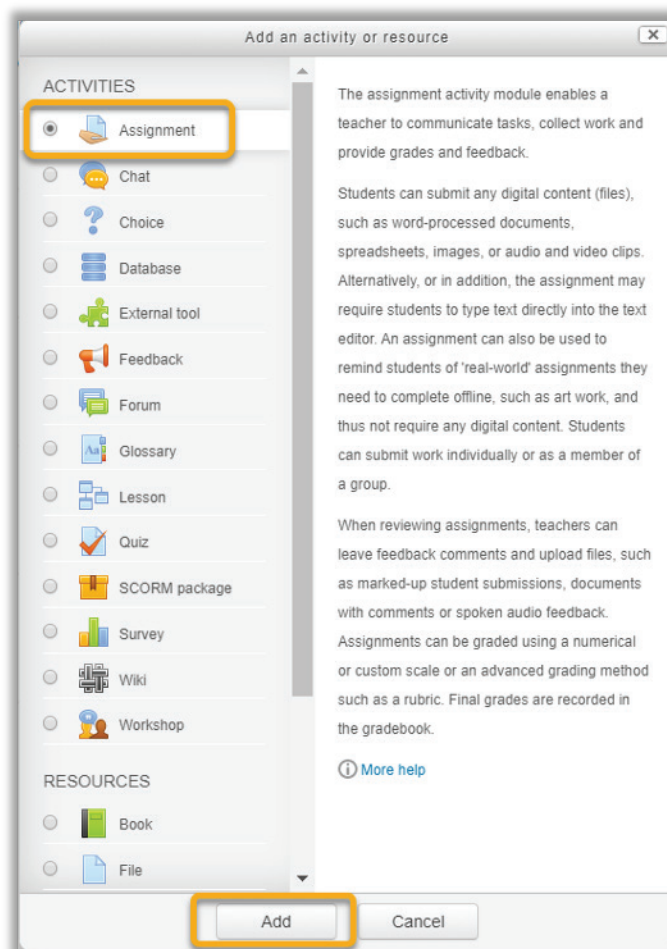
Add an activity or resource

ACTIVITIES

Assignment

Chat

Choice

Database

External tool

Feedback

Forum

Glossary

Lesson

Quiz

SCORM package

Survey

Wiki

Workshop

RESOURCES

Book

File

The assignment activity module enables a teacher to communicate tasks, collect work and provide grades and feedback.

Students can submit any digital content (files), such as word-processed documents, spreadsheets, images, or audio and video clips. Alternatively, or in addition, the assignment may require students to type text directly into the text editor. An assignment can also be used to remind students of 'real-world' assignments they need to complete offline, such as art work, and thus not require any digital content. Students can submit work individually or as a member of a group.

When reviewing assignments, teachers can leave feedback comments and upload files, such as marked-up student submissions, documents with comments or spoken audio feedback. Assignments can be graded using a numerical or custom scale or an advanced grading method such as a rubric. Final grades are recorded in the gradebook.

More help

Add

Cancel